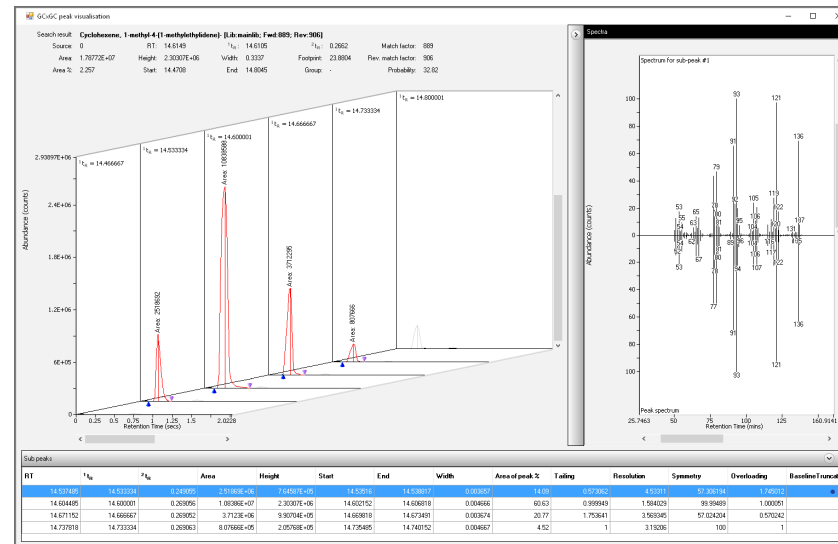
GCxGC peak visualisation

Search result: Cyclohexene, 1-methyl-4-(1-methylethylidene)- [Lib:mainlib; Fwd:889; Rev:906]

Source: 0 RT: 14.6149 $^1t_R$: 14.6105 $^2t_R$: 0.2662 Match factor: 889
Area: 1.78772E+07 Height: 2.30307E+06 Width: 0.3337 Footprint: 23.8804 Rev. match factor: 906
Area %: 2.257 Start: 14.4708 End: 14.8045 Group: - Probability: 32.82

2.93897E+06
2.4E+06
1.8E+06
1.2E+06
6E+05
0
Abundance (counts)
$^1t_R$ = 14.466667
$^1t_R$ = 14.533334
$^1t_R$ = 14.600001
$^1t_R$ = 14.666667
$^1t_R$ = 14.733334
$^1t_R$ = 14.800001
Area: 2518692
Area: 10838988
Area: 3712295
Area: 807666
0 0.25 0.5 0.75 1 1.25 1.5 2.0228
Retention Time (secs)

Spectra
Spectrum for sub-peak #1
100
80
60
40
20
0
20
40
60
80
100
Abundance (counts)
93 121 136 91 79 53 55 65 63 54 62 67 77 92 80 94 89 105 106 104 107 113 122 131 107 115 91 93 121 136
Peak spectrum
25.7463 50 75 100 125 160.9141
Retention Time (mins)

Sub peaks

| RT | $^1t_R$ | $^2t_R$ | Area | Height | Start | End | Width | Area of peak % | Tailing | Resolution | Symmetry | Overloading | BaselineTrunca |
|---|---|---|---|---|---|---|---|---|---|---|---|---|---|
| 14.537495 | 14.533334 | 0.249855 | 2.51869E+06 | 7.64587E+05 | 14.53516 | 14.538817 | 0.003657 | 14.09 | 0.573062 | 4.5311 | 57.306194 | 1.745012 | |
| 14.604485 | 14.600001 | 0.269056 | 1.08389E+07 | 2.30307E+06 | 14.602152 | 14.606818 | 0.004666 | 60.63 | 0.999949 | 1.594029 | 99.99489 | 1.000051 | |
| 14.671152 | 14.666667 | 0.269052 | 3.7123E+06 | 9.90704E+05 | 14.669818 | 14.673491 | 0.003674 | 20.77 | 1.753641 | 3.563345 | 57.024204 | 0.570242 | |
| 14.737818 | 14.733334 | 0.269063 | 8.07666E+05 | 2.05768E+05 | 14.735485 | 14.740152 | 0.004667 | 4.52 | 1 | 3.19206 | 100 | 1 | |